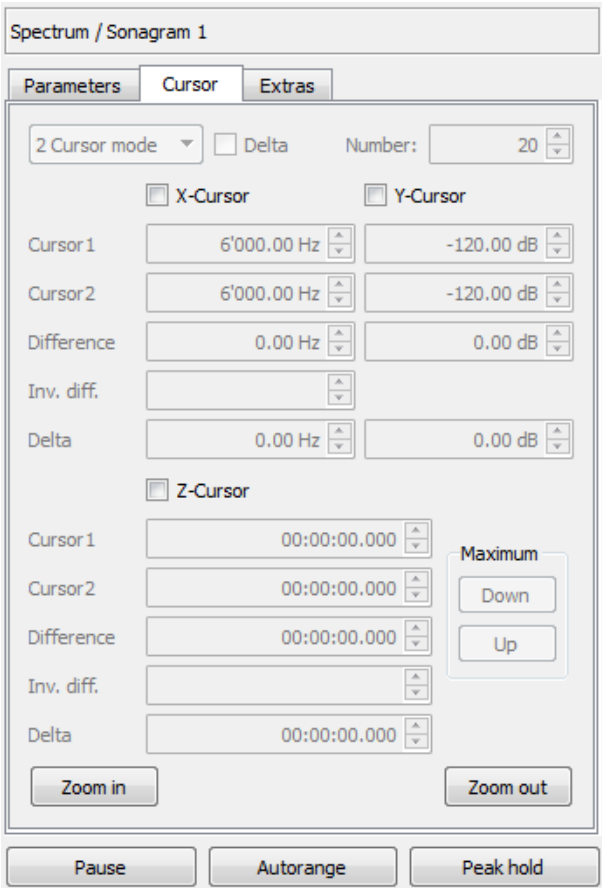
Spectrum / Sonagram 1

Parameters
Cursor
Extras

2 Cursor mode
Delta
Number: 20

X-Cursor
Y-Cursor

Cursor1 6'000.00 Hz -120.00 dB
Cursor2 6'000.00 Hz -120.00 dB
Difference 0.00 Hz 0.00 dB
Inv. diff.
Delta 0.00 Hz 0.00 dB

Z-Cursor

Cursor1 00:00:00.000
Cursor2 00:00:00.000
Difference 00:00:00.000
Inv. diff.
Delta 00:00:00.000

Maximum
Down
Up

Zoom in
Zoom out

Pause
Autorange
Peak hold